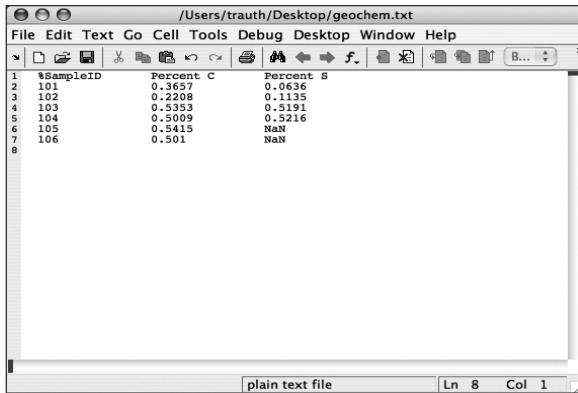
/Users/trauth/Desktop/geochem.txt

File Edit Text Go Cell Tools Debug Desktop Window Help

B...

1 %SampleID Percent C Percent S
2 101 0.3657 0.0636
3 102 0.2208 0.1135
4 103 0.5353 0.5191
5 104 0.5009 0.5216
6 105 0.5415 NaN
7 106 0.501 NaN
8

plain text file Ln 8 Col 1